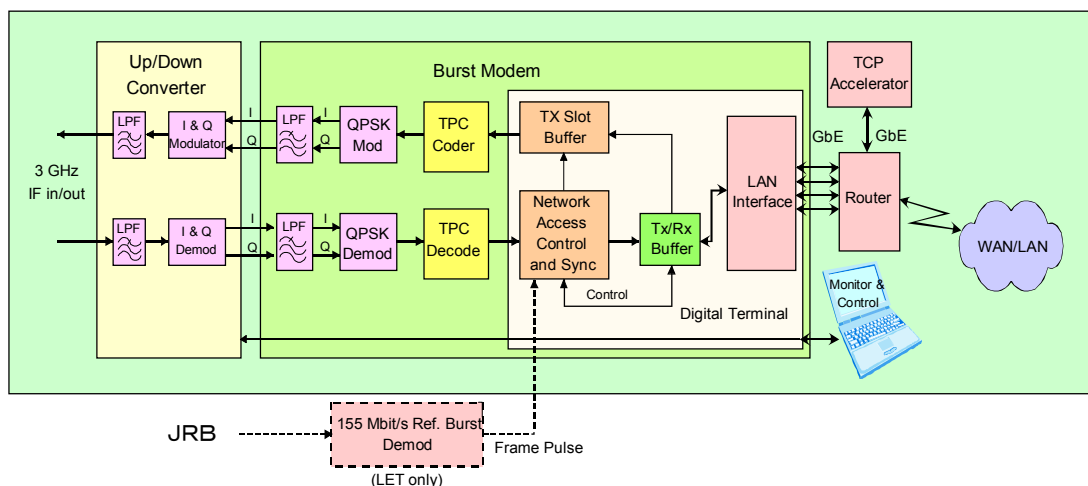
Up/Down Converter

Burst Modem

TCP Accelerator

LPF

I & Q Modulator

I

Q

LPF

QPSK Mod

TPC Coder

TX Slot Buffer

LAN Interface

GbE

GbE

Router

3 GHz IF in/out

LPF

I & Q Demod

I

Q

LPF

QPSK Demod

TPC Decode

Network Access Control and Sync

Tx/Rx Buffer

WAN/LAN

Control

Digital Terminal

Monitor & Control

JRB

155 Mbit/s Ref. Burst Demod

(LET only)

Frame Pulse